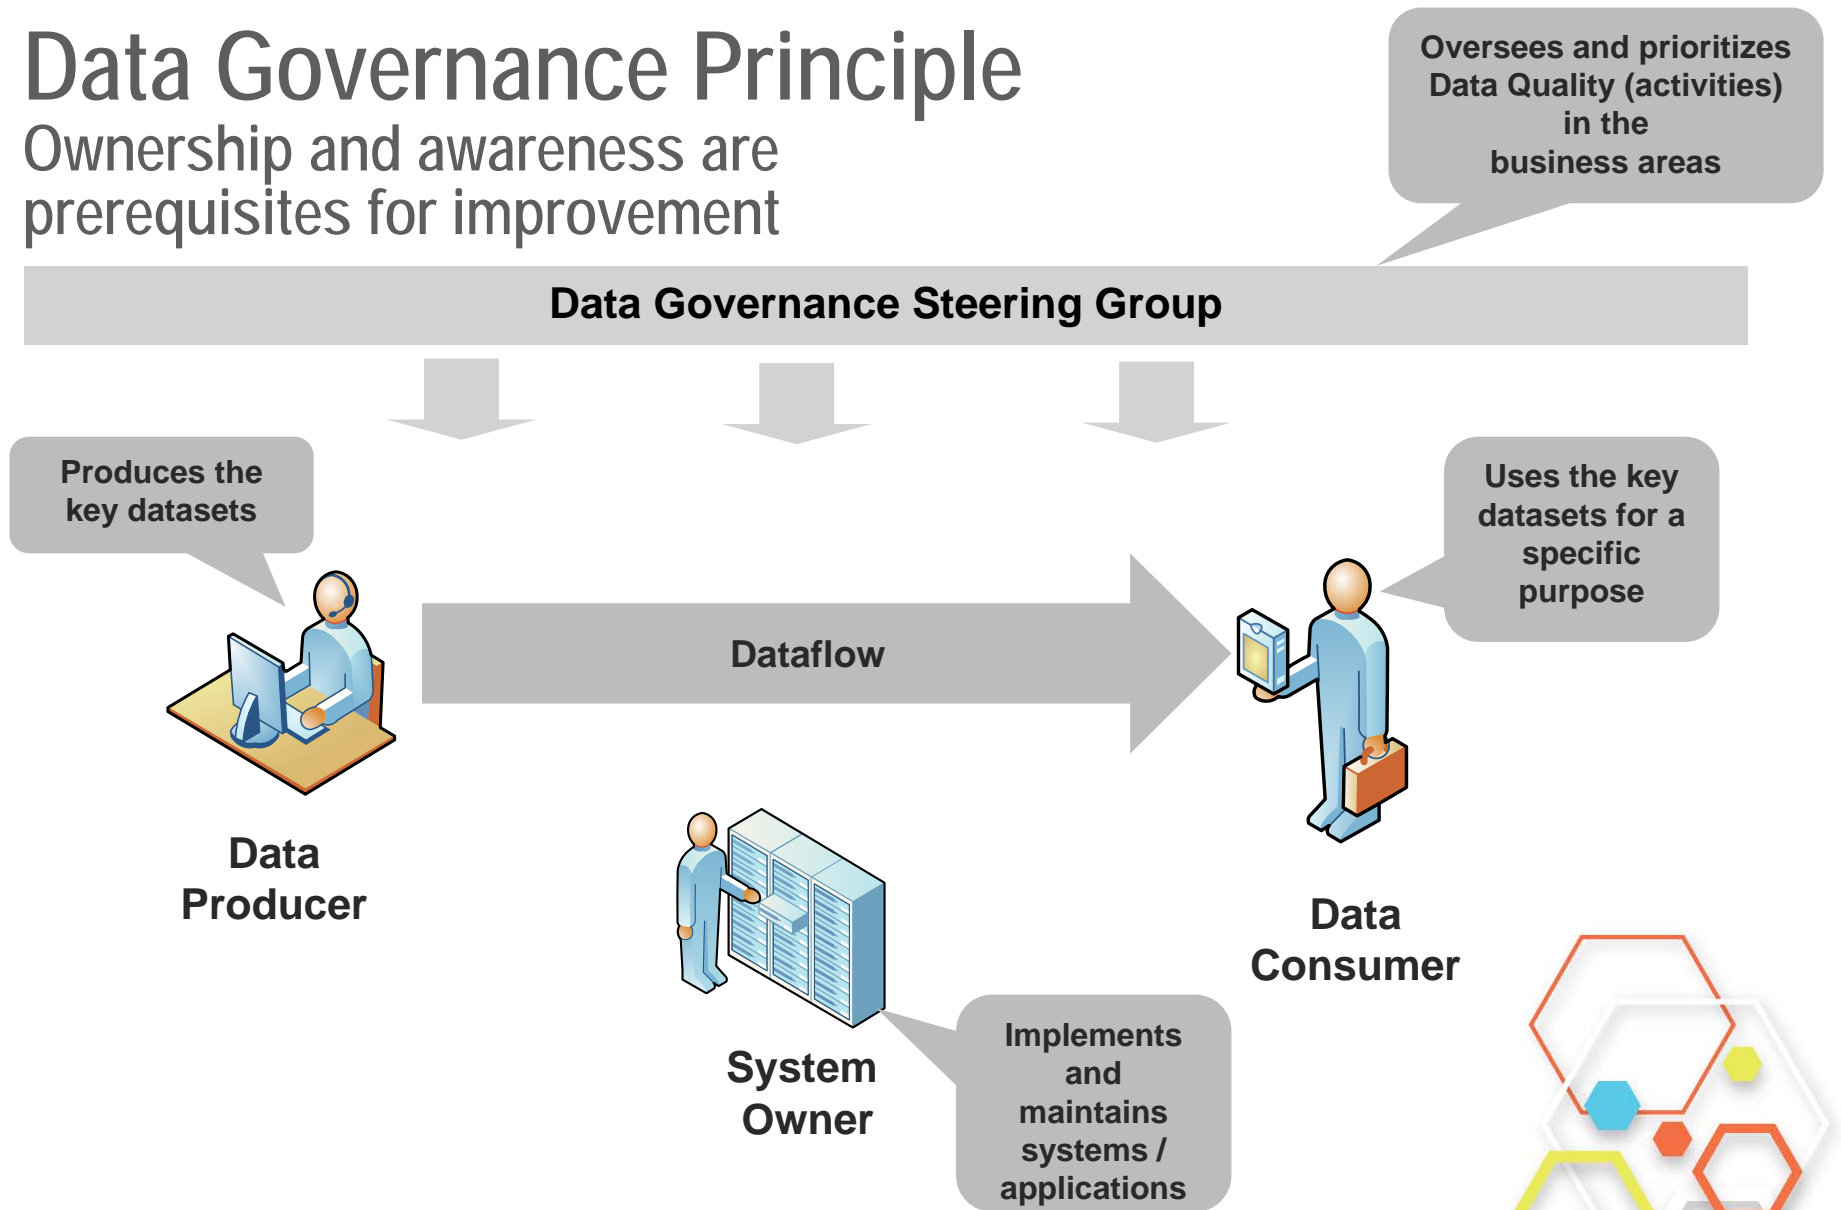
Data Governance Principle
Ownership and awareness are prerequisites for improvement

Oversees and prioritizes Data Quality (activities) in the business areas

Data Governance Steering Group

Produces the key datasets

Uses the key datasets for a specific purpose

Dataflow

Data Producer

Data Consumer

System Owner

Implements and maintains systems / applications